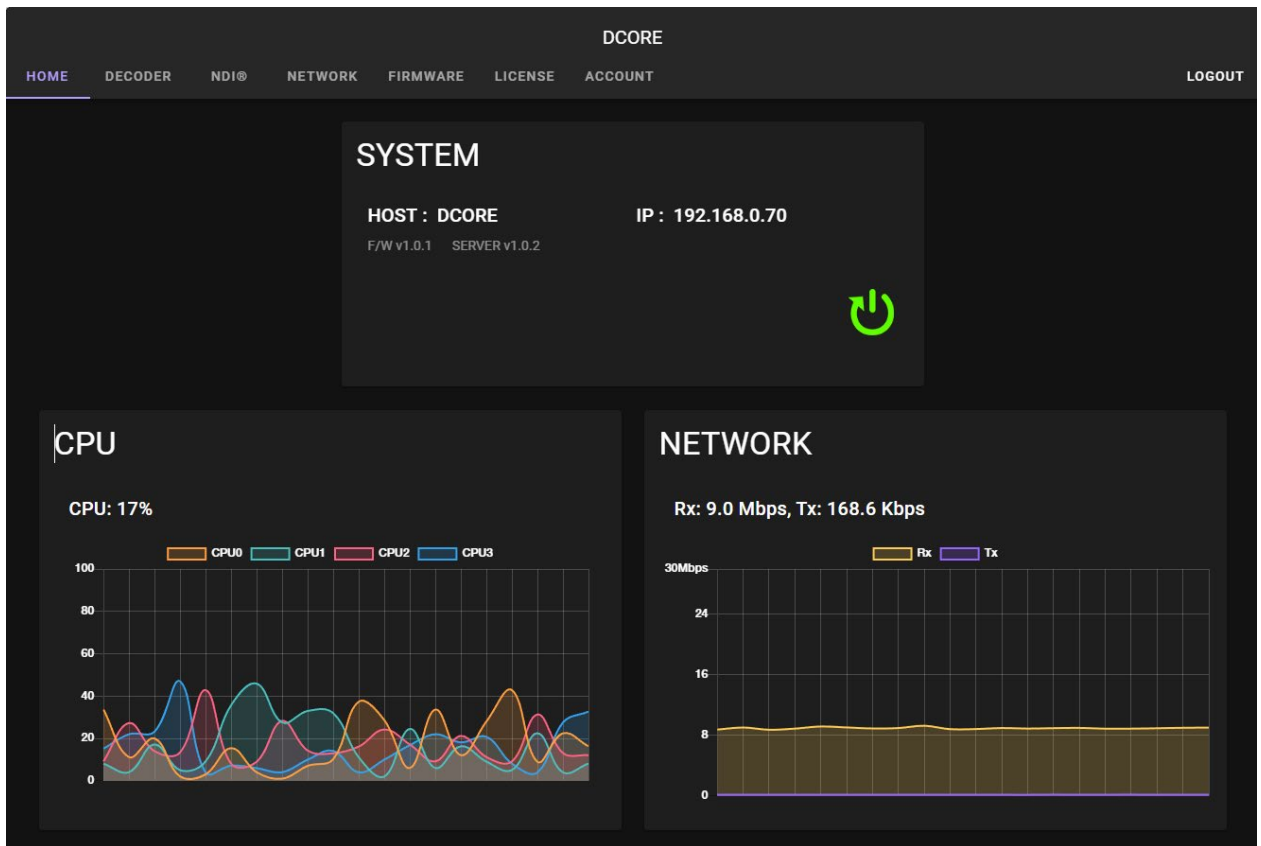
DCORE

HOME DECODER NDI® NETWORK FIRMWARE LICENSE ACCOUNT LOGOUT

SYSTEM

HOST : DCORE IP : 192.168.0.70

F/W v1.0.1 SERVER v1.0.2

CPU

CPU: 17%

CPU0 CPU1 CPU2 CPU3

100
80
60
40
20
0

NETWORK

Rx: 9.0 Mbps, Tx: 168.6 Kbps

Rx Tx

30Mbps
24
16
8
0